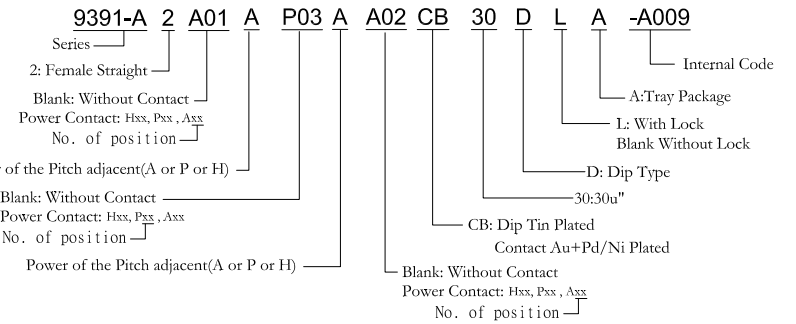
9391-A 2 A01 A P03 A A02 CB 30 D L A -A009

Series

2: Female Straight

Blank: Without Contact
Power Contact: Hxx, Pxx, Axx
No. of position

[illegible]r of the Pitch adjacent(A or P or H)

Blank: Without Contact
Power Contact: Hxx, Pxx, Axx
No. of position

Power of the Pitch adjacent(A or P or H)

Blank: Without Contact
Power Contact: Hxx, Pxx, Axx
No. of position

Internal Code

A:Tray Package

L: With Lock
Blank Without Lock

D: Dip Type

30:30u"

CB: Dip Tin Plated
Contact Au+Pd/Ni Plated